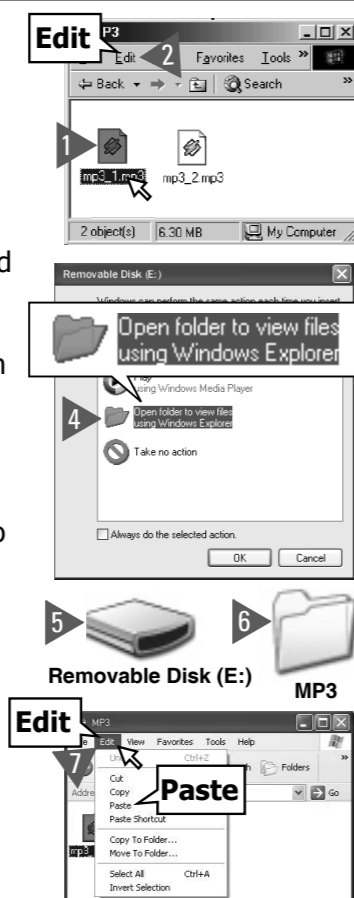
Edit
P3
Edit 2 Favorites Tools
Back Search
1
mp3_1.mp3
mp3_2.mp3
2 object(s) 6.30 MB My Computer

d

h

o

Removable Disk (E:)
Windows can perform the same action each time you insert
Open folder to view files using Windows Explorer
Play using Windows Media Player
4
Open folder to view files using Windows Explorer
Take no action
Always do the selected action.
OK Cancel

5
6
Removable Disk (E:)
MP3

Edit
MP3
Edit View Favorites Tools Help
7
Un Ctrl+Z
Cut
Copy
Paste
Paste Shortcut
Paste
Folders
Addre
Go
mp3
Copy To Folder...
Move To Folder...
Select All Ctrl+A
Invert Selection